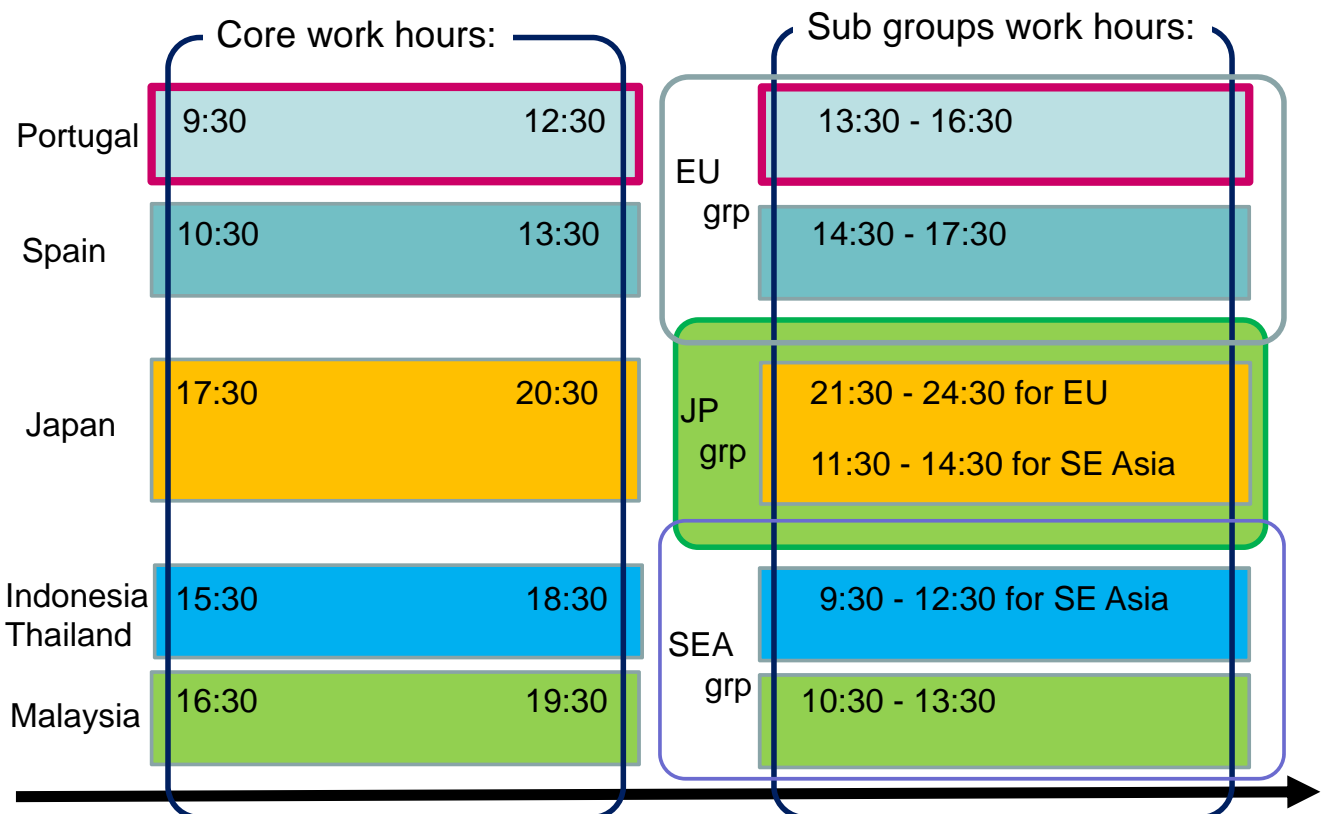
Core work hours:

Sub groups work hours:

Portugal 9:30 12:30

Spain 10:30 13:30

Japan 17:30 20:30

Indonesia Thailand 15:30 18:30

Malaysia 16:30 19:30

EU grp

13:30 - 16:30

14:30 - 17:30

JP grp

21:30 - 24:30 for EU

11:30 - 14:30 for SE Asia

SEA grp

9:30 - 12:30 for SE Asia

10:30 - 13:30